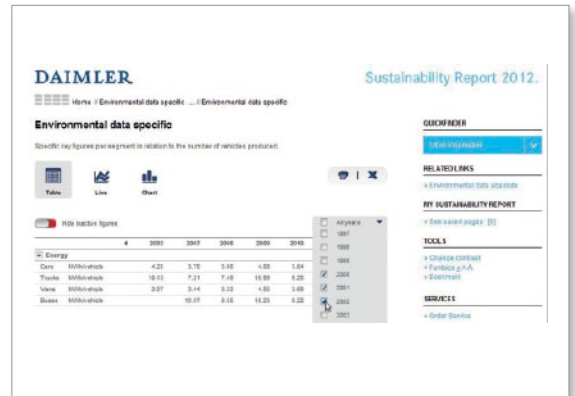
DAIMLER

Sustainability Report 2012.

Home / Environmental data specific ... / Environmental data specific

Environmental data specific

Specific key figures per segment in relation to the number of vehicles produced.

Table Line Chart

Hide inactive figures

| | | 4 | 2003 | 2007 | 2008 | 2009 | 2010 |
|---|---|---|---|---|---|---|---|
| Energy | | | | | | | |
| Cars | MWh/vehicle | | 4.23 | 3.75 | 3.66 | 4.53 | 3.64 |
| Trucks | MWh/vehicle | | 10.93 | 7.21 | 7.43 | 10.59 | 6.25 |
| Vans | MWh/vehicle | | 3.87 | 3.44 | 3.13 | 4.55 | 3.69 |
| Buses | MWh/vehicle | | | 10.37 | 9.15 | 10.23 | 8.22 |

All years
1997
1998
1999
2000
2001
2002
2003

QUICKFINDER

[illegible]

RELATED LINKS

» Environmental data absolute

MY SUSTAINABILITY REPORT

» See saved pages (0)

TOOLS

» Change contrast
» Fontsize A A A
» Bookmark

SERVICES

» Order Service